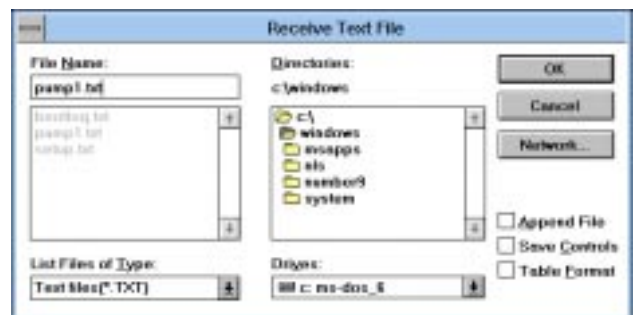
Receive Text File

File Name:
pump1.txt
bootlog.txt
pump1.txt
setup.txt

List Files of Type:
Text files(*.TXT)

Directories:
c:\windows
c:\
windows
msapps
nls
number9
system

Drives:
c: ms-dos_6

OK
Cancel
Network...

Append File
Save Controls
Table Format